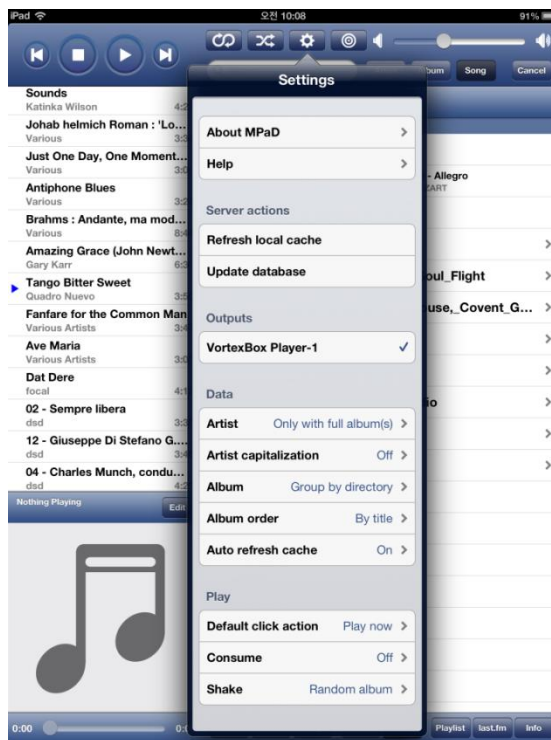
iPad
오전 10:08
91%

Settings

bum Song Cancel

Sounds
Katinka Wilson 4:2
Johab helmich Roman : 'Lo...
Various 3:3
Just One Day, One Moment...
Various 3:0
Antiphone Blues
Various 3:2
Brahms : Andante, ma mod...
Various 8:4
Amazing Grace (John Newt...
Gary Karr 6:3
Tango Bitter Sweet
Quadro Nuevo 3:5
Fanfare for the Common Man
Various Artists 3:4
Ave Maria
Various Artists 3:0
Dat Dere
focal 4:1
02 - Sempre libera
dsd 3:3
12 - Giuseppe Di Stefano G...
dsd 3:4
04 - Charles Munch, condu...
dsd 4:2
Nothing Playing
Edit

About MPaD
Help

Server actions
Refresh local cache
Update database

Outputs
VortexBox Player-1 ✓

Data
Artist Only with full album(s)
Artist capitalization Off
Album Group by directory
Album order By title
Auto refresh cache On

Play
Default click action Play now
Consume Off
Shake Random album

- Allegro
ZART
oul_Flight
use,_Covent_G...
io

0:00
Playlist last.fm Info